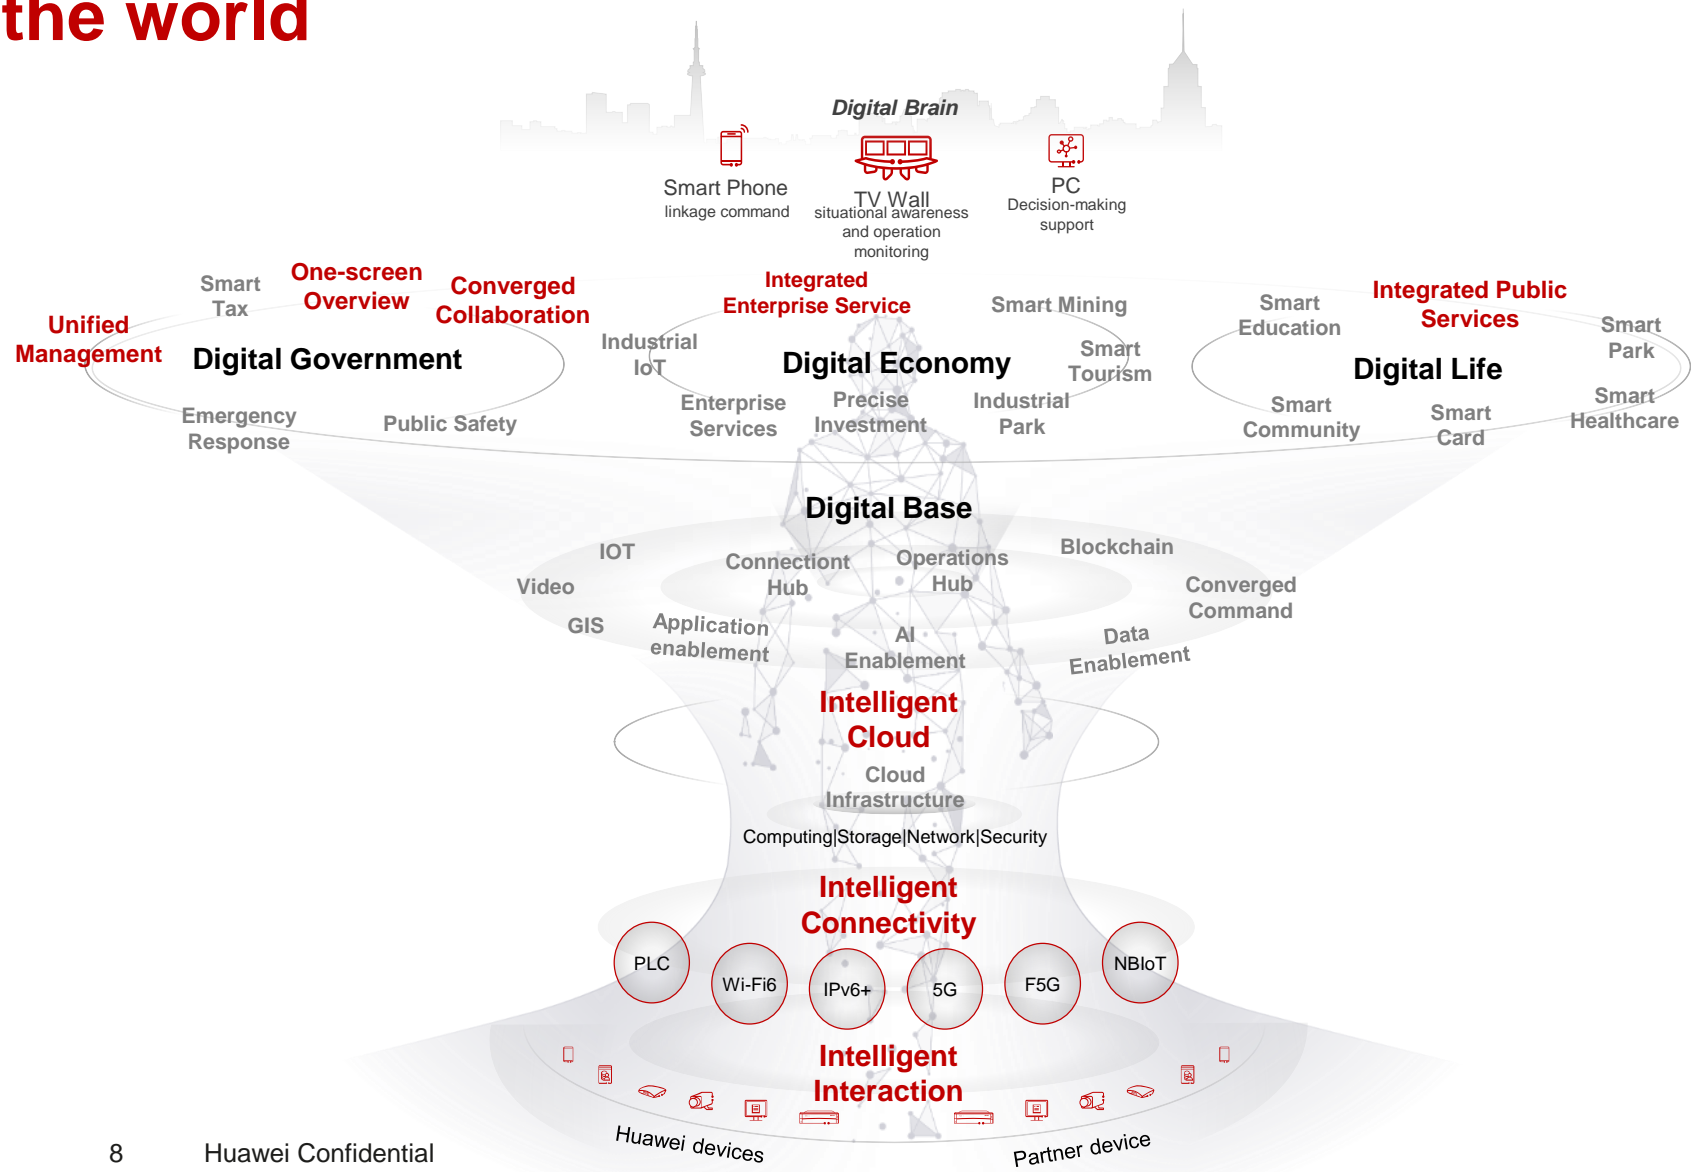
the world

Digital Brain

Smart Phone
linkage command

TV Wall
situational awareness and operation monitoring

PC
Decision-making support

Unified Management

Smart Tax

One-screen Overview

Converged Collaboration

Digital Government

Emergency Response

Public Safety

Integrated Enterprise Service

Smart Mining

Industrial IoT

Digital Economy

Smart Tourism

Enterprise Services

Precise Investment

Industrial Park

Smart Education

Integrated Public Services

Smart Park

Digital Life

Smart Community

Smart Card

Smart Healthcare

Digital Base

IOT

Video

GIS

Connection Hub

Operations Hub

Blockchain

Converged Command

Application enablement

AI Enablement

Data Enablement

Intelligent Cloud

Cloud Infrastructure

Computing|Storage|Network|Security

Intelligent Connectivity

PLC

Wi-Fi6

IPv6+

5G

F5G

NBIoT

Intelligent Interaction

Huawei devices

Partner device

8 Huawei Confidential